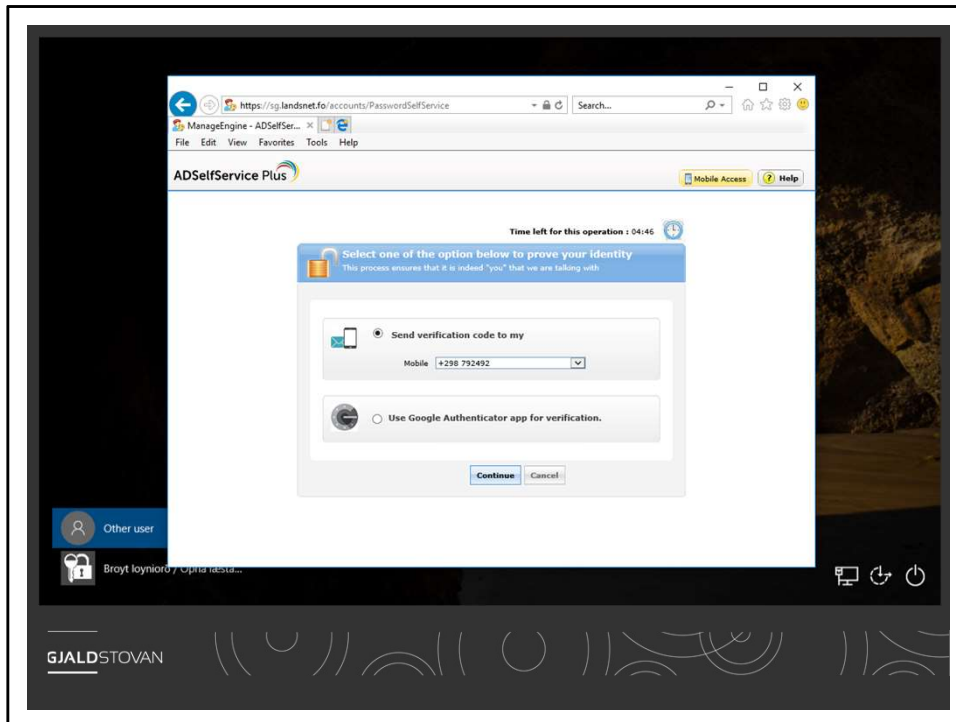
https://sg.landsnet.fo/accounts/PasswordSelfService

Search...

ManageEngine - ADSelfSer...

File Edit View Favorites Tools Help

ADSelfService Plus

Mobile Access

Help

Time left for this operation : 04:46

Select one of the option below to prove your identity

This process ensures that it is indeed "you" that we are talking with

Send verification code to my

Mobile +298 792492

Use Google Authenticator app for verification.

Continue

Cancel

Other user

Broyt loyniorð / Opna læsta...

GJALDSTOVAN